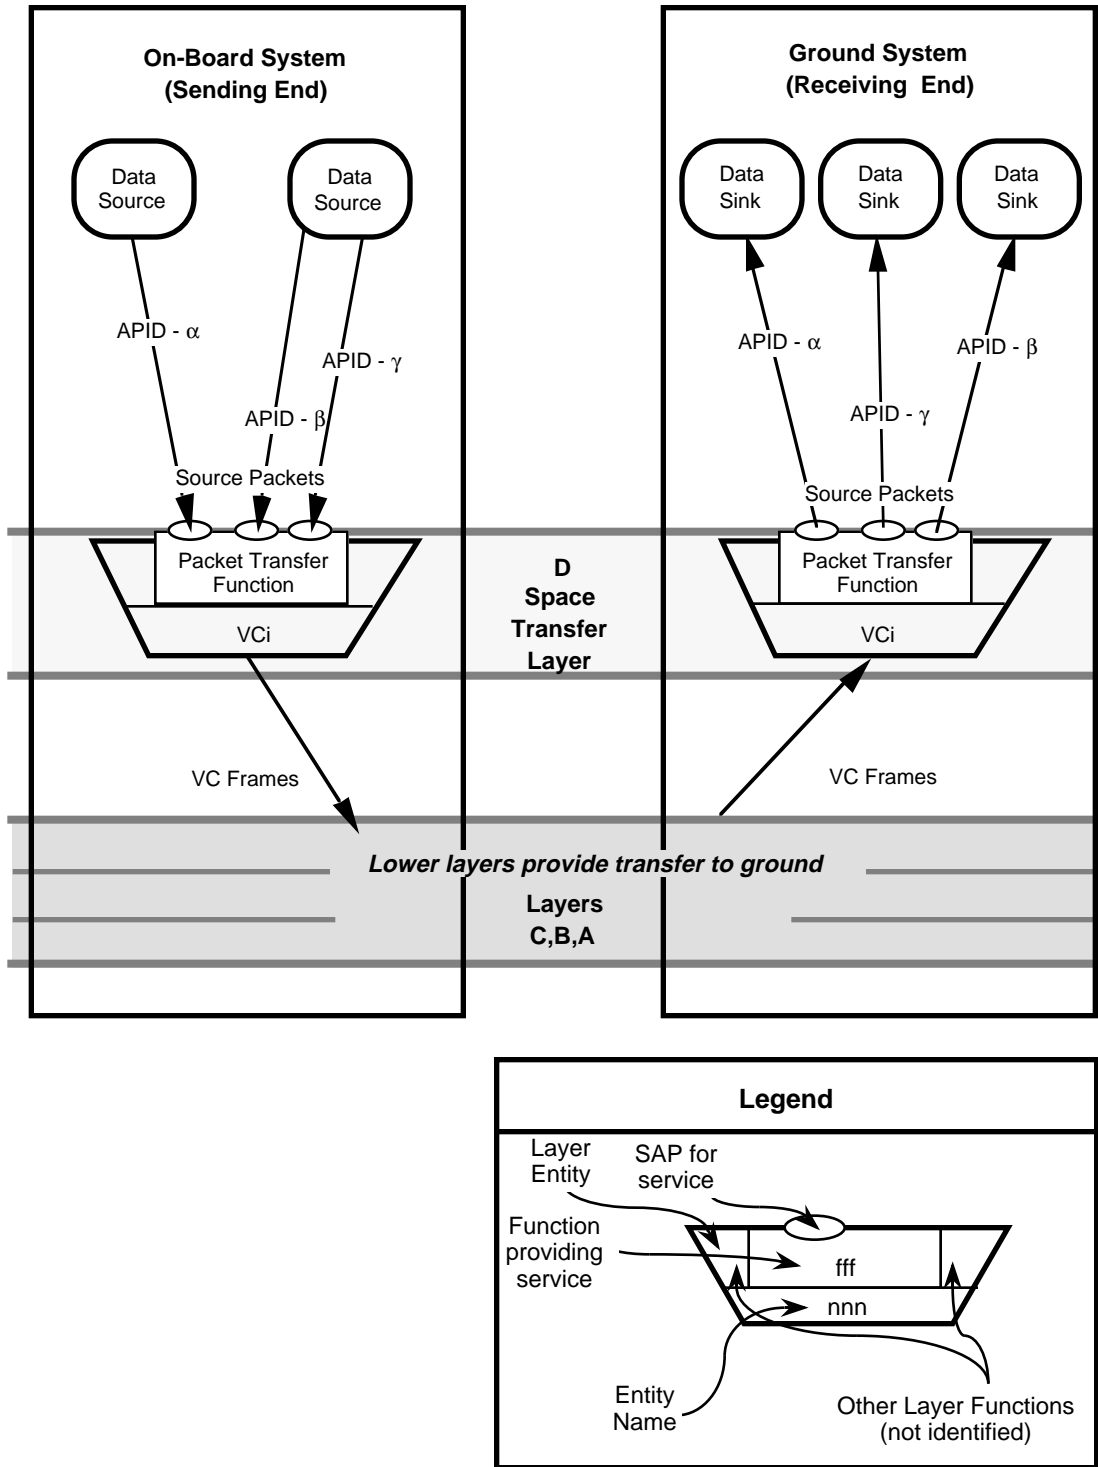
On-Board System
(Sending End)

Data Source

Data Source

APID - $\alpha$

APID - $\gamma$

APID - $\beta$

Source Packets

Packet Transfer Function

VCi

Ground System
(Receiving End)

Data Sink

Data Sink

Data Sink

APID - $\alpha$

APID - $\gamma$

APID - $\beta$

Source Packets

Packet Transfer Function

VCi

D
Space
Transfer
Layer

VC Frames

VC Frames

Lower layers provide transfer to ground

Layers
C,B,A

Legend

Layer Entity

SAP for service

Function providing service

fff

nnn

Entity Name

Other Layer Functions (not identified)